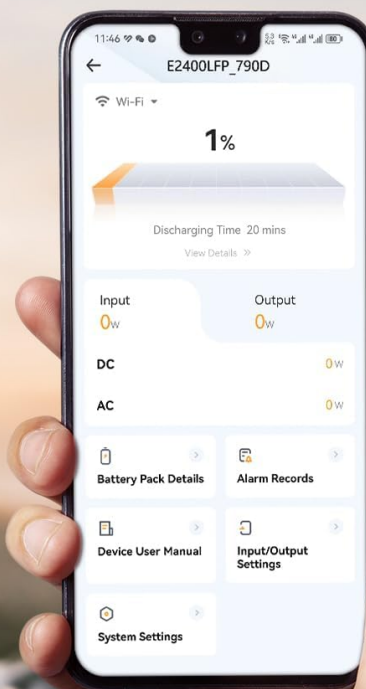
11:46

E2400LFP_790D

Wi-Fi

1%

Discharging Time 20 mins

View Details »

Input
0W

Output
0W

DC 0W

AC 0W

Battery Pack Details

Alarm Records

Device User Manual

Input/Output Settings

System Settings